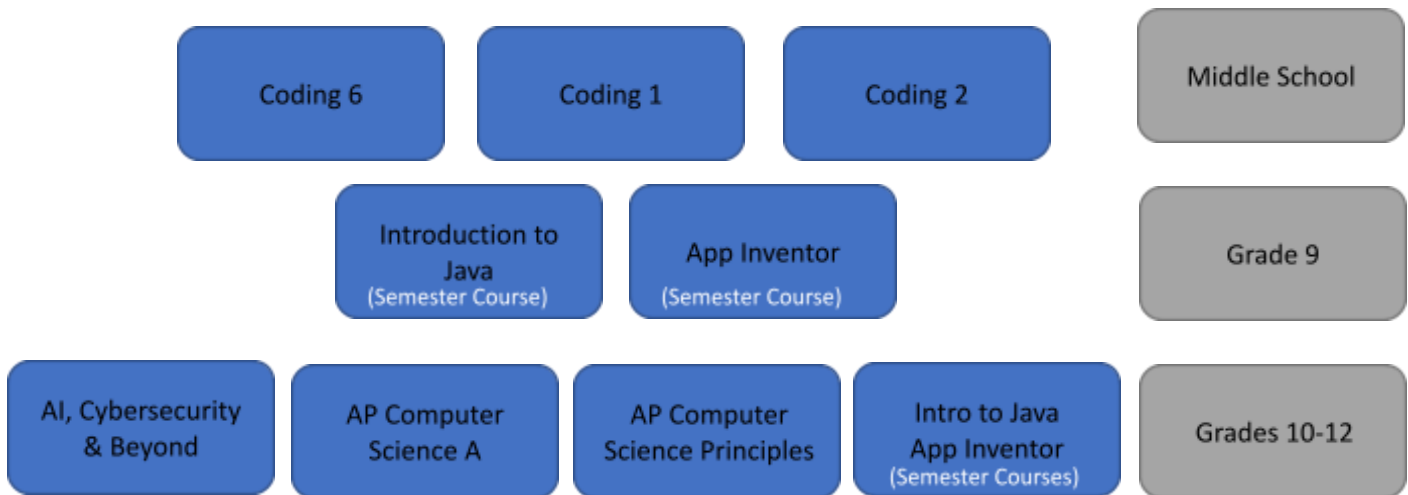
Coding 6

Coding 1

Coding 2

Middle School

Introduction to Java
(Semester Course)

App Inventor
(Semester Course)

Grade 9

AI, Cybersecurity & Beyond

AP Computer Science A

AP Computer Science Principles

Intro to Java
App Inventor
(Semester Courses)

Grades 10-12